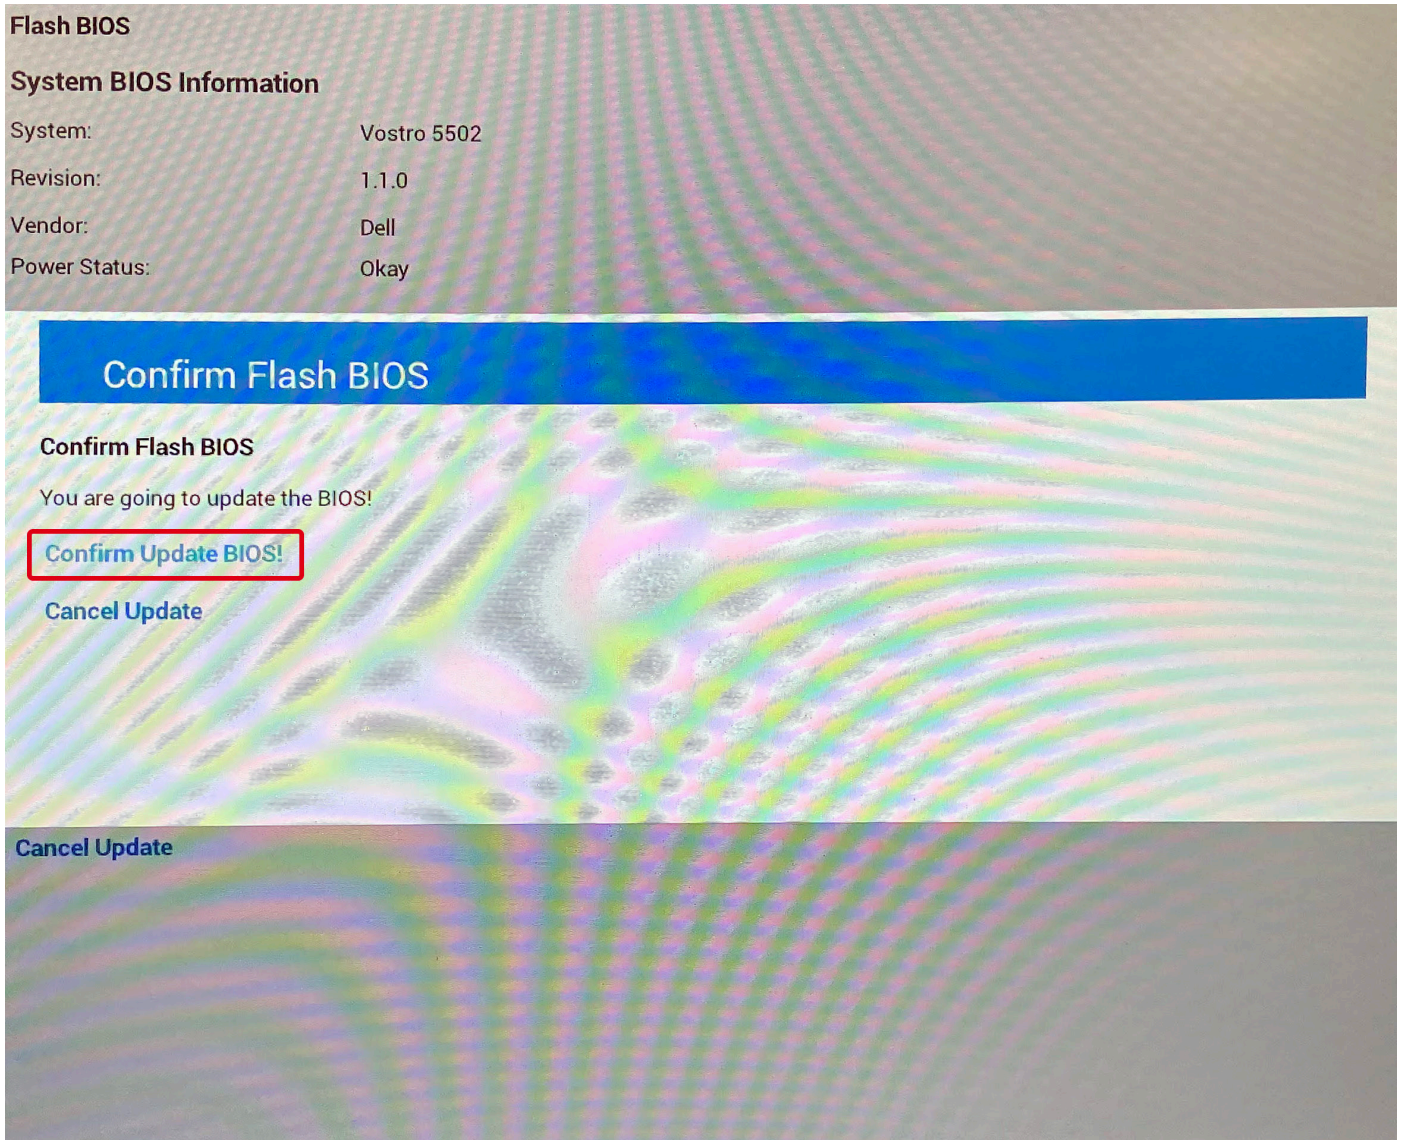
Flash BIOS

System BIOS Information

| System: | Vostro 5502 |
|---|---|
| Revision: | 1.1.0 |
| Vendor: | Dell |
| Power Status: | Okay |

Confirm Flash BIOS

Confirm Flash BIOS

You are going to update the BIOS!

Confirm Update BIOS!

Cancel Update

Cancel Update